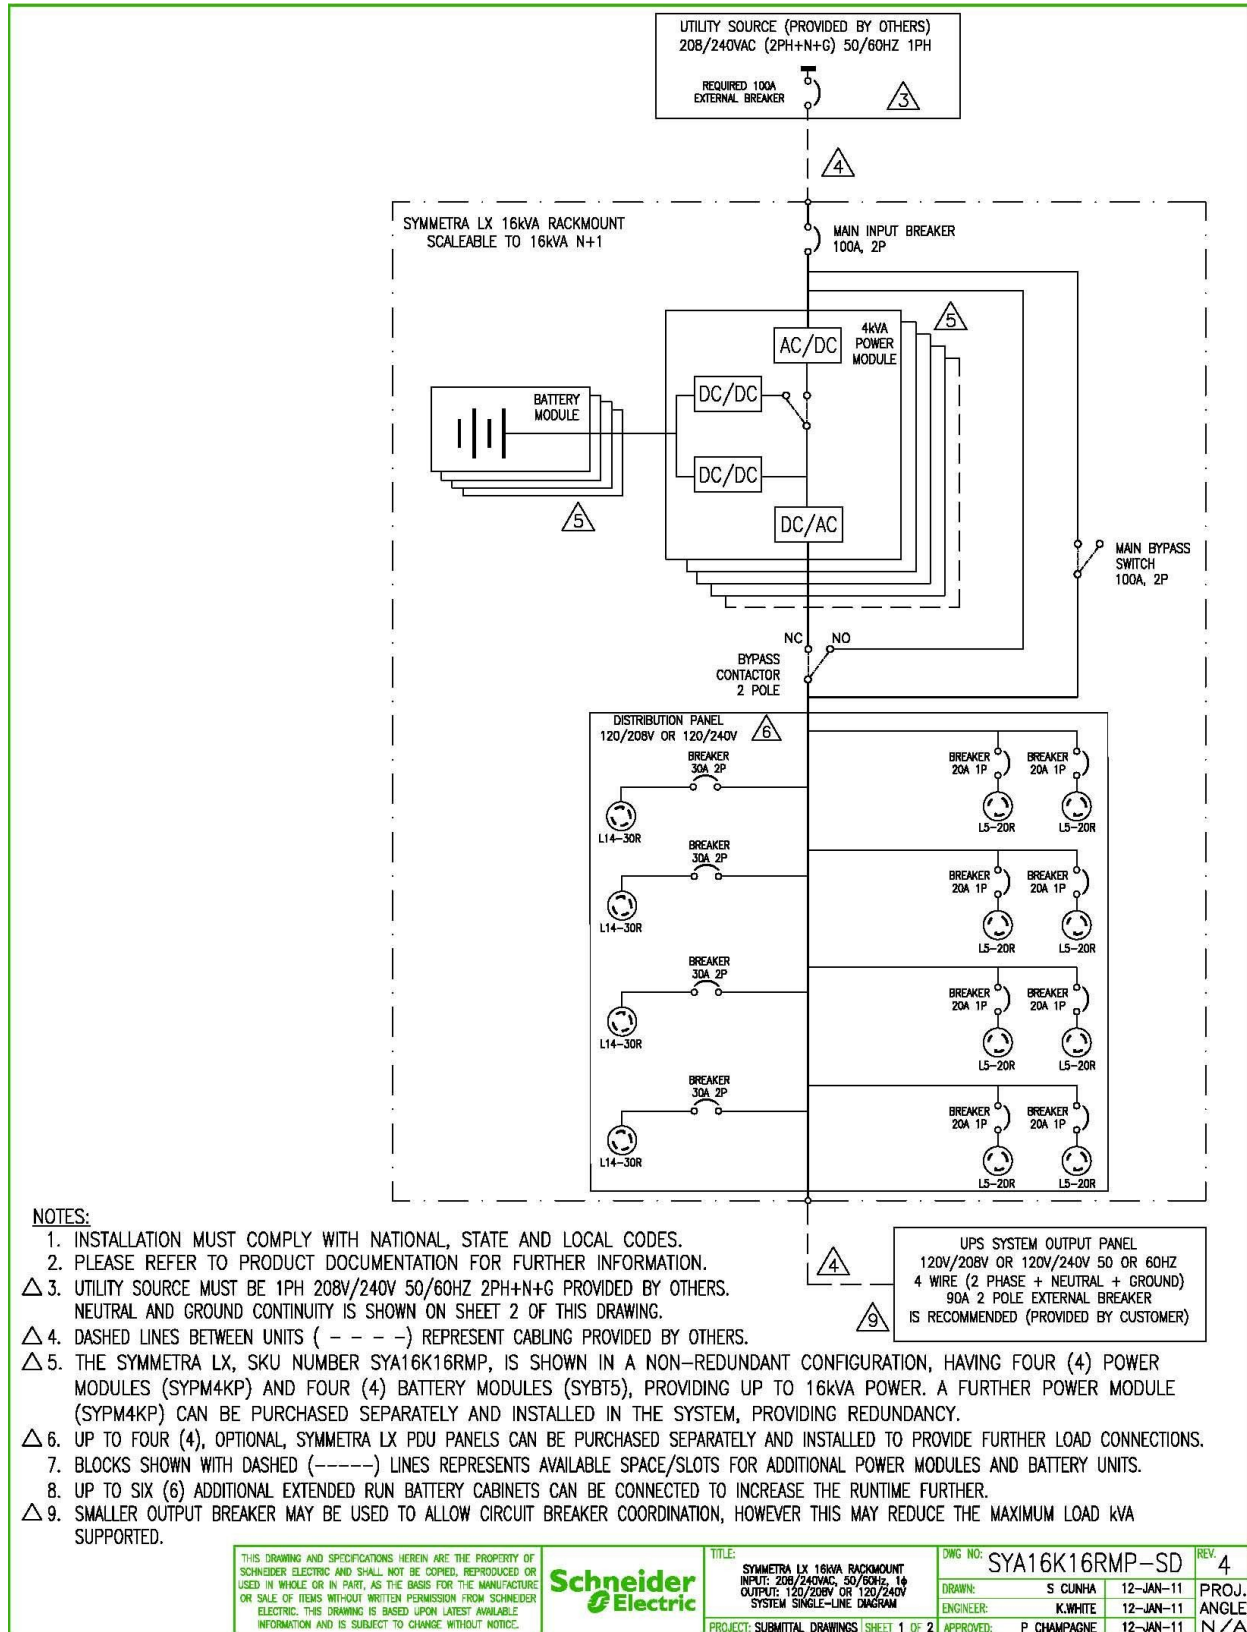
UTILITY SOURCE (PROVIDED BY OTHERS)
208/240VAC (2PH+N+G) 50/60HZ 1PH

REQUIRED 100A EXTERNAL BREAKER

3

4

SYMMETRA LX 16kVA RACKMOUNT
SCALEABLE TO 16kVA N+1

MAIN INPUT BREAKER
100A, 2P

5

AC/DC

4kVA POWER MODULE

BATTERY MODULE

DC/DC

DC/DC

DC/AC

5

MAIN BYPASS SWITCH
100A, 2P

NC NO

BYPASS CONTACTOR 2 POLE

DISTRIBUTION PANEL
120/208V OR 120/240V

6

BREAKER 30A 2P

L14-30R

BREAKER 20A 1P

BREAKER 20A 1P

L5-20R

L5-20R

BREAKER 30A 2P

L14-30R

BREAKER 20A 1P

BREAKER 20A 1P

L5-20R

L5-20R

BREAKER 30A 2P

L14-30R

BREAKER 20A 1P

BREAKER 20A 1P

L5-20R

L5-20R

BREAKER 30A 2P

L14-30R

BREAKER 20A 1P

BREAKER 20A 1P

L5-20R

L5-20R

4

UPS SYSTEM OUTPUT PANEL
120V/208V OR 120V/240V 50 OR 60HZ
4 WIRE (2 PHASE + NEUTRAL + GROUND)
90A 2 POLE EXTERNAL BREAKER
IS RECOMMENDED (PROVIDED BY CUSTOMER)

9

NOTES:
1. INSTALLATION MUST COMPLY WITH NATIONAL, STATE AND LOCAL CODES.
2. PLEASE REFER TO PRODUCT DOCUMENTATION FOR FURTHER INFORMATION.
△3. UTILITY SOURCE MUST BE 1PH 208V/240V 50/60HZ 2PH+N+G PROVIDED BY OTHERS. NEUTRAL AND GROUND CONTINUITY IS SHOWN ON SHEET 2 OF THIS DRAWING.
△4. DASHED LINES BETWEEN UNITS ( – – – – ) REPRESENT CABLING PROVIDED BY OTHERS.
△5. THE SYMMETRA LX, SKU NUMBER SYA16K16RMP, IS SHOWN IN A NON-REDUNDANT CONFIGURATION, HAVING FOUR (4) POWER MODULES (SYPM4KP) AND FOUR (4) BATTERY MODULES (SYBT5), PROVIDING UP TO 16kVA POWER. A FURTHER POWER MODULE (SYPM4KP) CAN BE PURCHASED SEPARATELY AND INSTALLED IN THE SYSTEM, PROVIDING REDUNDANCY.
△6. UP TO FOUR (4), OPTIONAL, SYMMETRA LX PDU PANELS CAN BE PURCHASED SEPARATELY AND INSTALLED TO PROVIDE FURTHER LOAD CONNECTIONS.
7. BLOCKS SHOWN WITH DASHED (-----) LINES REPRESENTS AVAILABLE SPACE/SLOTS FOR ADDITIONAL POWER MODULES AND BATTERY UNITS.
8. UP TO SIX (6) ADDITIONAL EXTENDED RUN BATTERY CABINETS CAN BE CONNECTED TO INCREASE THE RUNTIME FURTHER.
△9. SMALLER OUTPUT BREAKER MAY BE USED TO ALLOW CIRCUIT BREAKER COORDINATION, HOWEVER THIS MAY REDUCE THE MAXIMUM LOAD kVA SUPPORTED.

THIS DRAWING AND SPECIFICATIONS HEREIN ARE THE PROPERTY OF SCHNEIDER ELECTRIC AND SHALL NOT BE COPIED, REPRODUCED OR USED IN WHOLE OR IN PART, AS THE BASIS FOR THE MANUFACTURE OR SALE OF ITEMS WITHOUT WRITTEN PERMISSION FROM SCHNEIDER ELECTRIC. THIS DRAWING IS BASED UPON LATEST AVAILABLE INFORMATION AND IS SUBJECT TO CHANGE WITHOUT NOTICE.

Schneider Electric

TITLE: SYMMETRA LX 16kVA RACKMOUNT INPUT: 208/240VAC, 50/60Hz, 1ϕ OUTPUT: 120/208V OR 120/240V SYSTEM SINGLE-LINE DIAGRAM

PROJECT: SUBMITTAL DRAWINGS SHEET 1 OF 2

| DWG NO: SYA16K16RMP-SD | | REV. 4 |
|---|---|---|
| DRAWN: S CUNHA | 12-JAN-11 | PROJ. |
| ENGINEER: K.WHITE | 12-JAN-11 | ANGLE |
| APPROVED: P CHAMPAGNE | 12-JAN-11 | N/A |